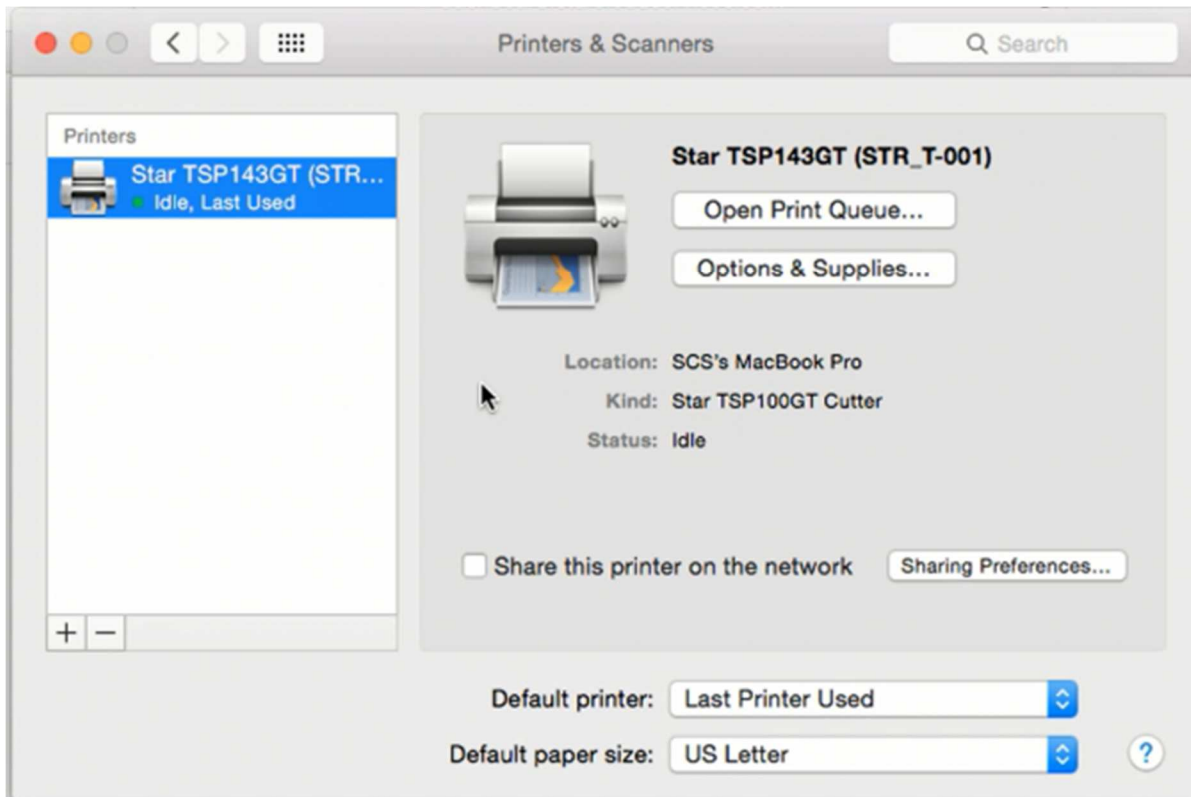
Printers & Scanners

Search

Printers

Star TSP143GT (STR...
Idle, Last Used

Star TSP143GT (STR_T-001)

Open Print Queue...

Options & Supplies...

Location: SCS's MacBook Pro

Kind: Star TSP100GT Cutter

Status: Idle

Share this printer on the network

Sharing Preferences...

+ −

Default printer: Last Printer Used

Default paper size: US Letter

?